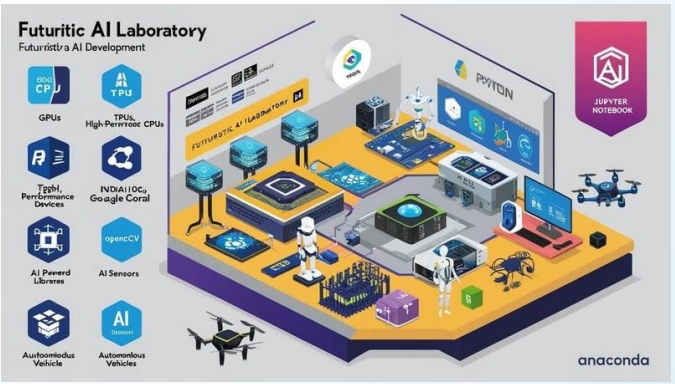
Futuritic AI Laboratory
Futuristira AI Development

EDG CPU
GPUs

TPU
TPUs, High-Perfomace CPUs

Teghl, Performance Devices

INDIA 10Cu, Google Coral

AI Penerd Libraries

opencv
AI Sensors

Automodus Vehicle

AI
Automonious Vehicles

FUTURITIC AI LABORATORY

PYTON

JUPYTER NOTEBOOK

anaconda